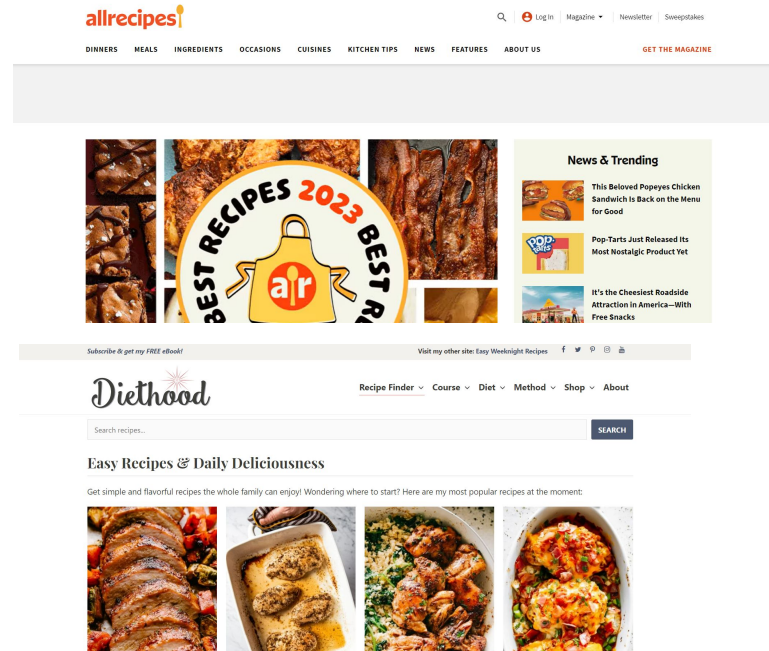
allrecipes

Log In Magazine Newsletter Sweepstakes

DINNERS MEALS INGREDIENTS OCCASIONS CUISINES KITCHEN TIPS NEWS FEATURES ABOUT US GET THE MAGAZINE

BEST RECIPES 2023 BEST R

ar

News & Trending

This Beloved Popeyes Chicken Sandwich Is Back on the Menu for Good

Pop-Tarts Just Released Its Most Nostalgic Product Yet

It's the Cheesiest Roadside Attraction in America—With Free Snacks

Subscribe & get my FREE eBook!

Visit my other site: Easy Weeknight Recipes

Diethood

Recipe Finder Course Diet Method Shop About

Search recipes...

SEARCH

Easy Recipes & Daily Deliciousness

Get simple and flavorful recipes the whole family can enjoy! Wondering where to start? Here are my most popular recipes at the moment: